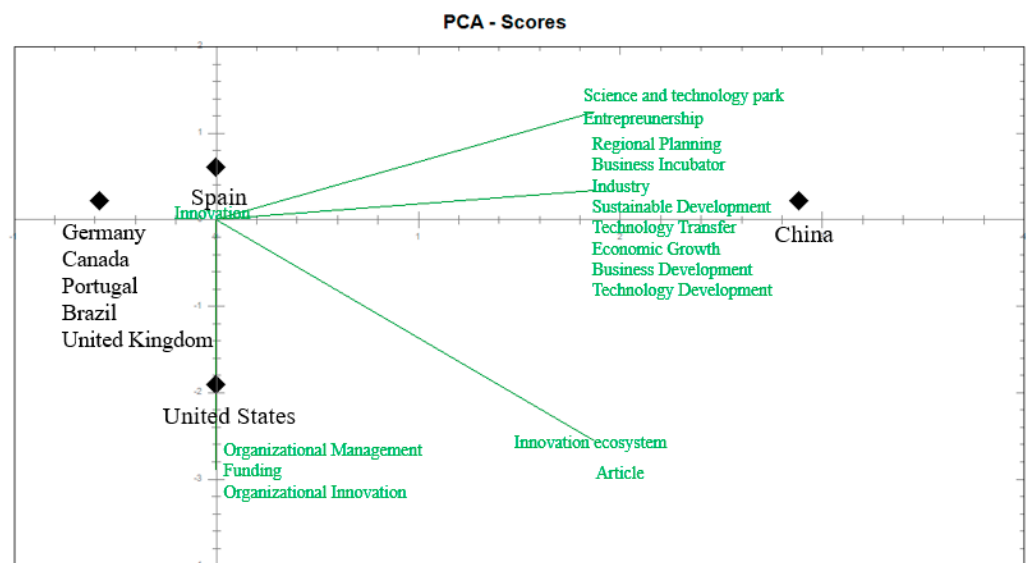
PCA - Scores

2

1

-1

-2

-3

-1

1

Science and technology park
Entrepreunership

Regional Planning
Business Incubator
Industry
Sustainable Development
Technology Transfer
Economic Growth
Business Development
Technology Development

Spain
Innovation

Germany
Canada
Portugal
Brazil
United Kingdom

China

United States

Organizational Management
Funding
Organizational Innovation

Innovation ecosystem

Article